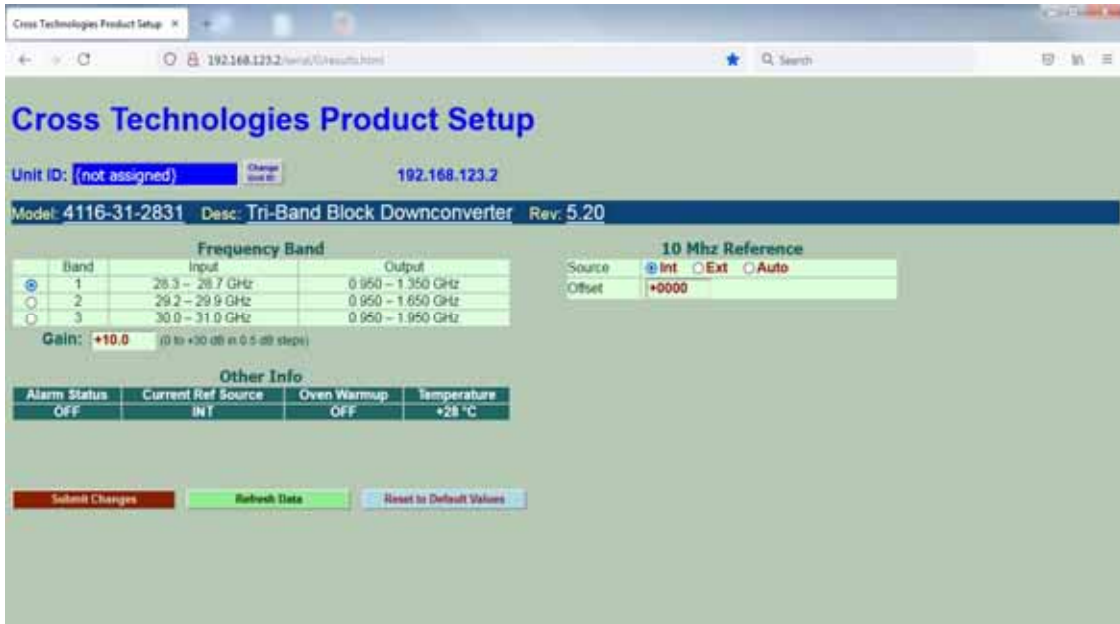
Cross Technologies Product Setup ×

192.168.123.2/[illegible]

Search

Cross Technologies Product Setup

Unit ID: (not assigned) Change Unit ID 192.168.123.2

Model: 4116-31-2831 Desc: Tri-Band Block Downconverter Rev: 5.20

Frequency Band

| | Band | Input | Output |
|---|---|---|---|
| ◉ | 1 | 28.3 – 28.7 GHz | 0.950 – 1.350 GHz |
| ○ | 2 | 29.2 – 29.9 GHz | 0.950 – 1.650 GHz |
| ○ | 3 | 30.0 – 31.0 GHz | 0.950 – 1.950 GHz |

Gain: +10.0 (0 to +30 dB in 0.5 dB steps)

Other Info

| Alarm Status | Current Ref Source | Oven Warmup | Temperature |
|---|---|---|---|
| OFF | INT | OFF | +28 °C |

10 Mhz Reference

| Source | ◉Int ○Ext ○Auto |
|---|---|
| Offset | +0000 |

Submit Changes Refresh Data Reset to Default Values